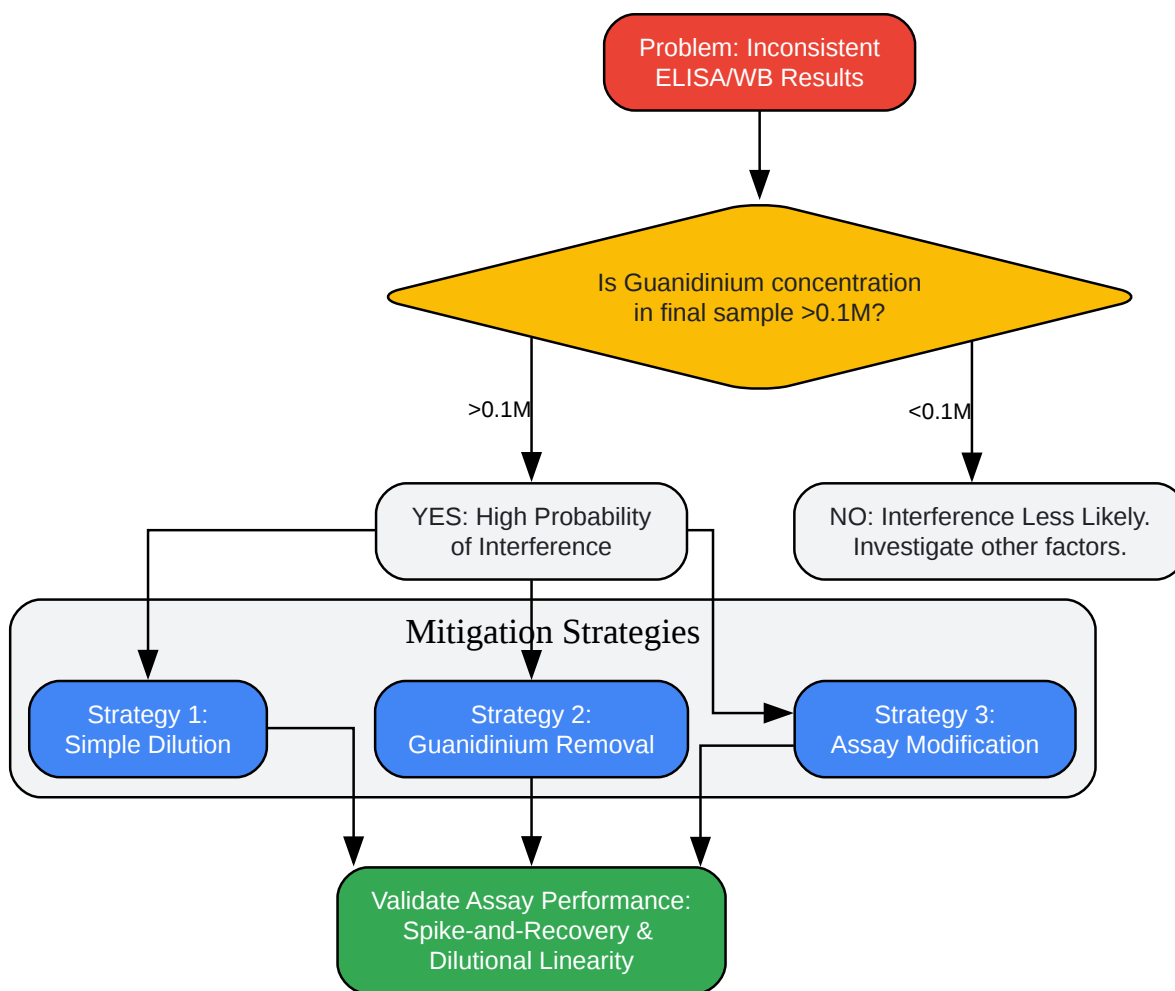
Problem: Inconsistent ELISA/WB Results

Is Guanidinium concentration in final sample >0.1M?

>0.1M

<0.1M

YES: High Probability of Interference

NO: Interference Less Likely. Investigate other factors.

Mitigation Strategies

Strategy 1: Simple Dilution

Strategy 2: Guanidinium Removal

Strategy 3: Assay Modification

Validate Assay Performance: Spike-and-Recovery & Dilutional Linearity